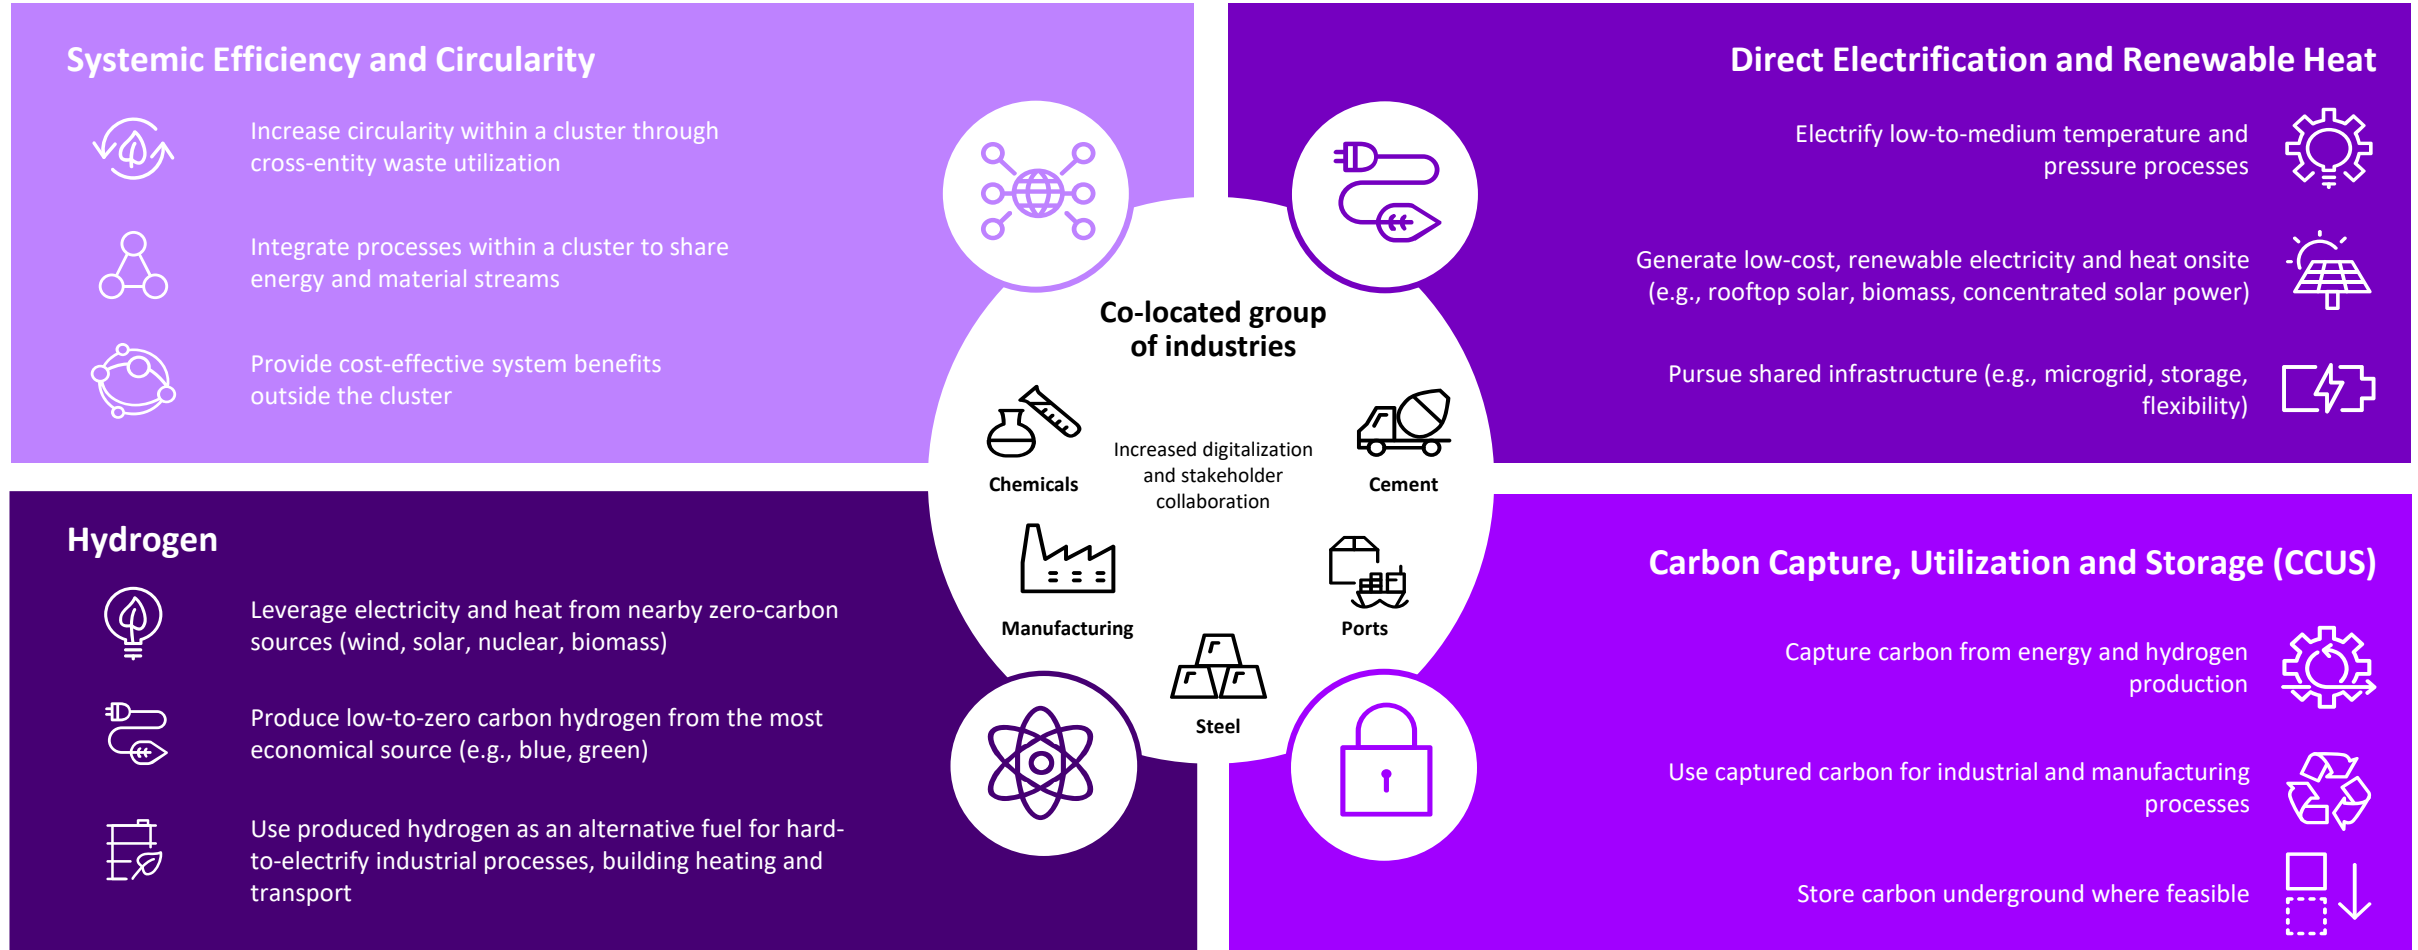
Systemic Efficiency and Circularity

Increase circularity within a cluster through cross-entity waste utilization

Integrate processes within a cluster to share energy and material streams

Provide cost-effective system benefits outside the cluster

Direct Electrification and Renewable Heat

Electrify low-to-medium temperature and pressure processes

Generate low-cost, renewable electricity and heat onsite (e.g., rooftop solar, biomass, concentrated solar power)

Pursue shared infrastructure (e.g., microgrid, storage, flexibility)

Co-located group of industries

Chemicals

Increased digitalization and stakeholder collaboration

Cement

Manufacturing

Ports

Steel

Hydrogen

Leverage electricity and heat from nearby zero-carbon sources (wind, solar, nuclear, biomass)

Produce low-to-zero carbon hydrogen from the most economical source (e.g., blue, green)

Use produced hydrogen as an alternative fuel for hard-to-electrify industrial processes, building heating and transport

Carbon Capture, Utilization and Storage (CCUS)

Capture carbon from energy and hydrogen production

Use captured carbon for industrial and manufacturing processes

Store carbon underground where feasible